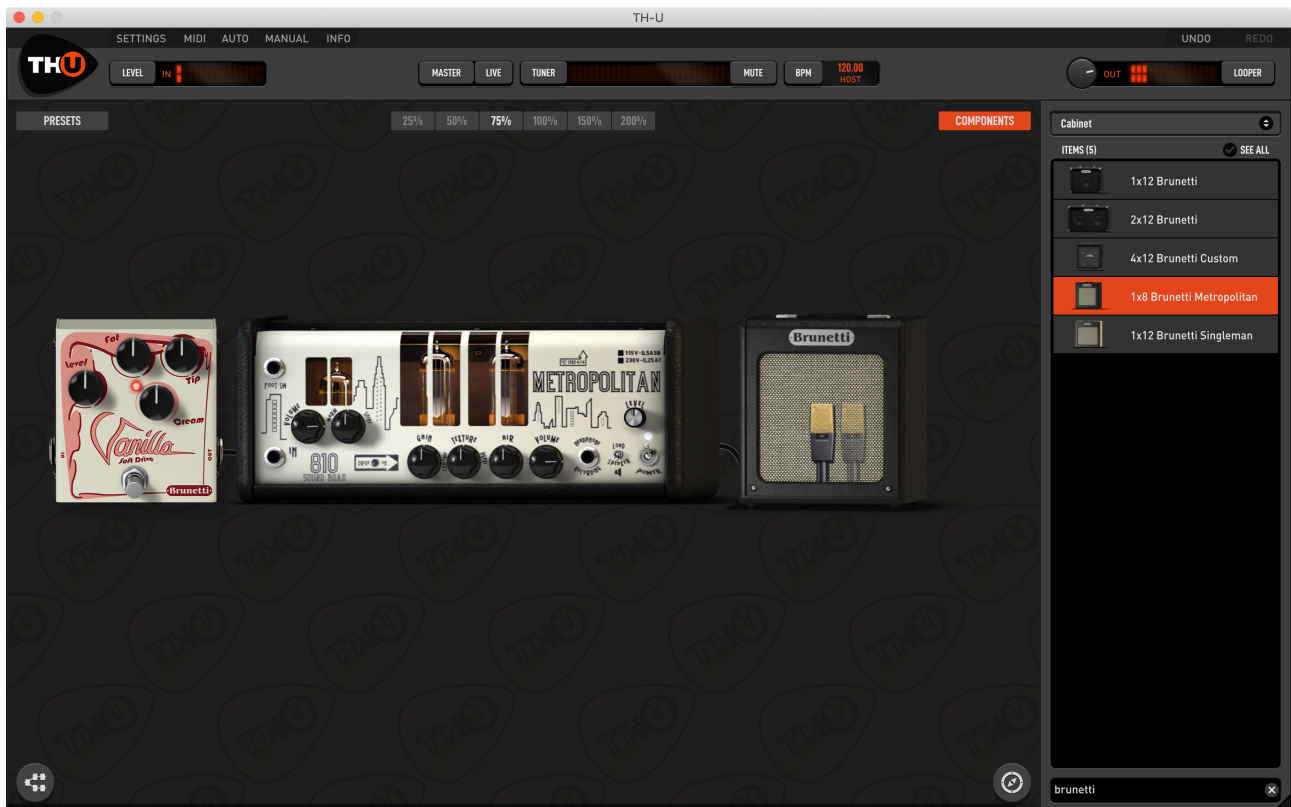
TH-U

SETTINGS MIDI AUTO MANUAL INFO

UNDO REDO

TH U

LEVEL IN

MASTER LIVE TUNER MUTE BPM 120.00 HOST

OUT LOOPER

PRESETS

25% 50% 75% 100% 150% 200%

COMPONENTS

Cabinet

ITEMS (5) SEE ALL

1x12 Brunetti

2x12 Brunetti

4x12 Brunetti Custom

1x8 Brunetti Metropolitan

1x12 Brunetti Singleman

Fat
Level
Tip
Cream
Vanilla
Soft Drive
Brunetti
IN
OUT

FOOT SW
VOLUME
IN
810
SOUND BOARD
GAIN
TEXTURE
AIR
VOLUME
METROPOLITAN
115V~0.5A SB
230V~0.25A T
LEVEL
LOAD
SPEAKER
POWER

Brunetti

brunetti